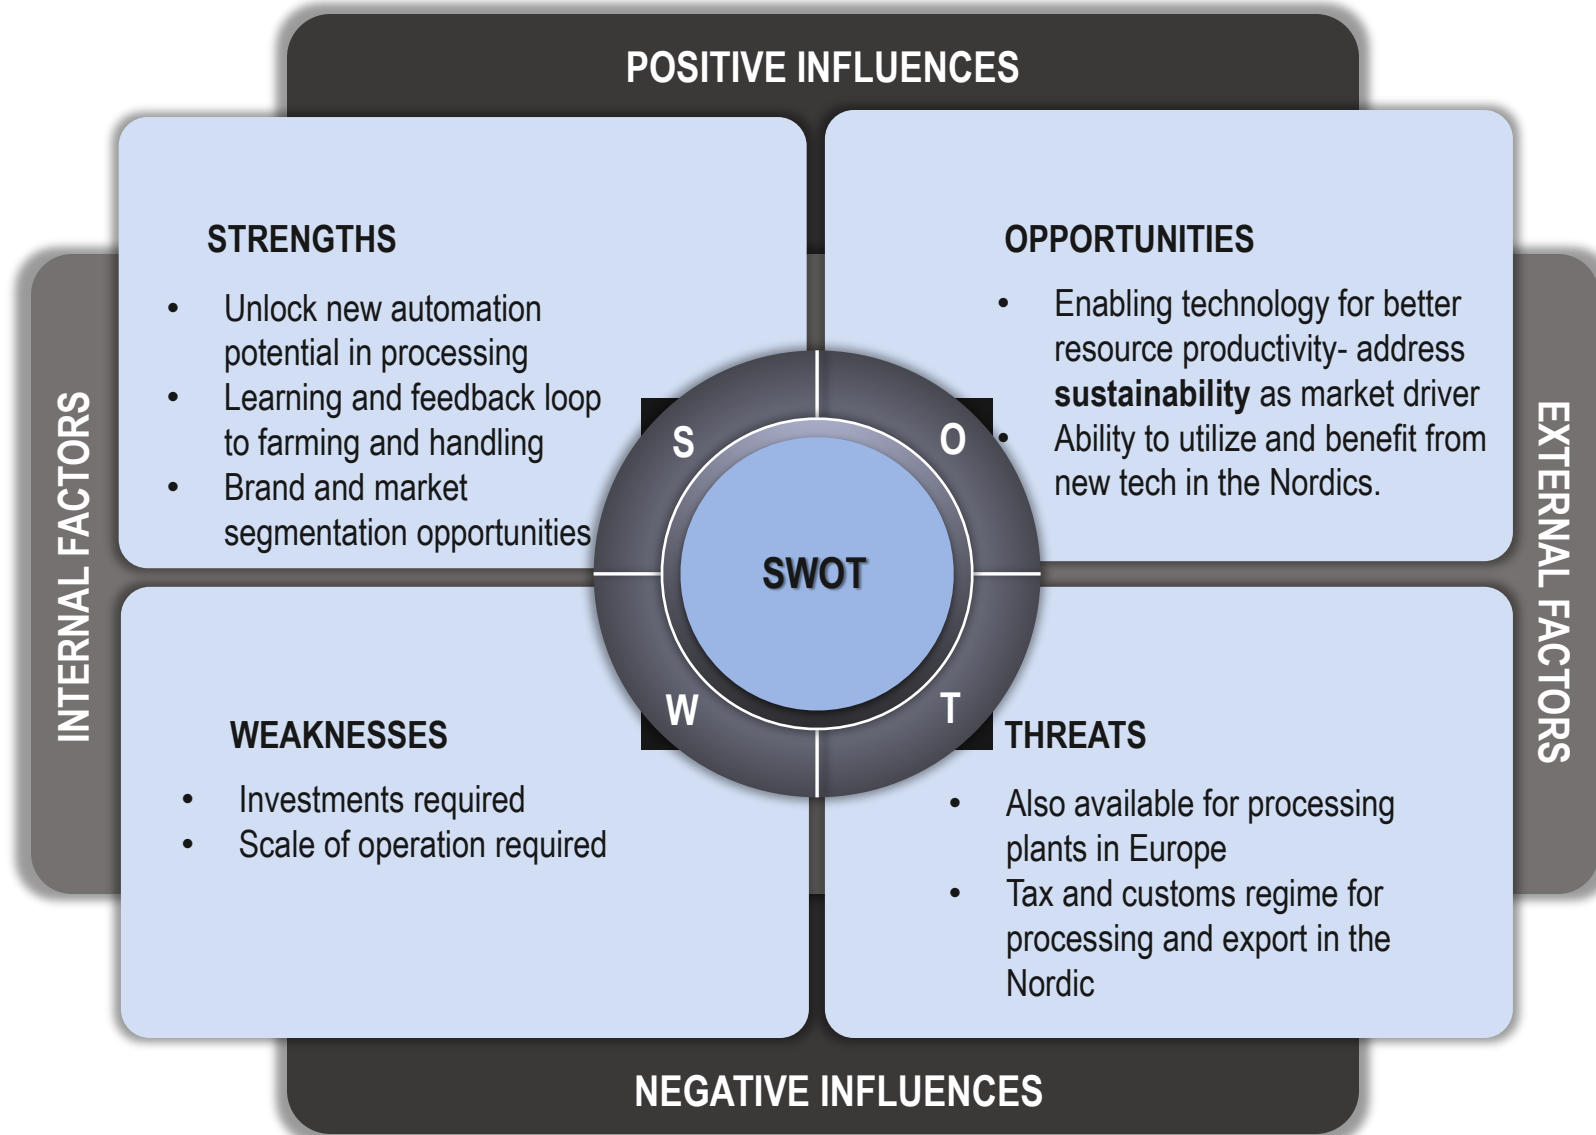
POSITIVE INFLUENCES

INTERNAL FACTORS

EXTERNAL FACTORS

STRENGTHS

- Unlock new automation potential in processing
- Learning and feedback loop to farming and handling
- Brand and market segmentation opportunities

OPPORTUNITIES

- Enabling technology for better resource productivity- address **sustainability** as market driver
- Ability to utilize and benefit from new tech in the Nordics.

S

O

SWOT

W

T

WEAKNESSES

- Investments required
- Scale of operation required

THREATS

- Also available for processing plants in Europe
- Tax and customs regime for processing and export in the Nordic

NEGATIVE INFLUENCES